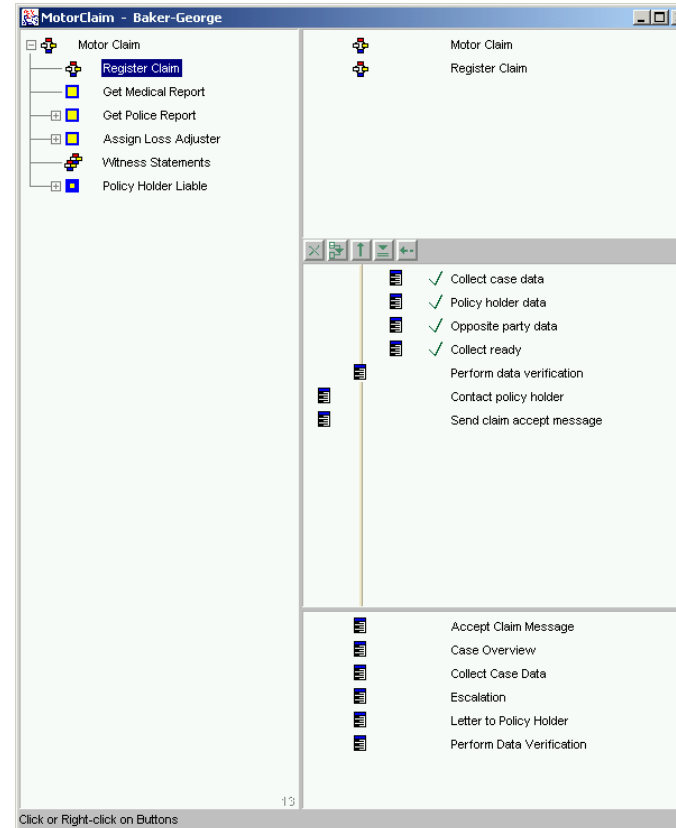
MotorClaim - Baker-George

Motor Claim
Register Claim
Get Medical Report
Get Police Report
Assign Loss Adjuster
Witness Statements
Policy Holder Liable

13

Motor Claim
Register Claim

✓ Collect case data
✓ Policy holder data
✓ Opposite party data
✓ Collect ready
Perform data verification
Contact policy holder
Send claim accept message

Accept Claim Message
Case Overview
Collect Case Data
Escalation
Letter to Policy Holder
Perform Data Verification

Click or Right-click on Buttons